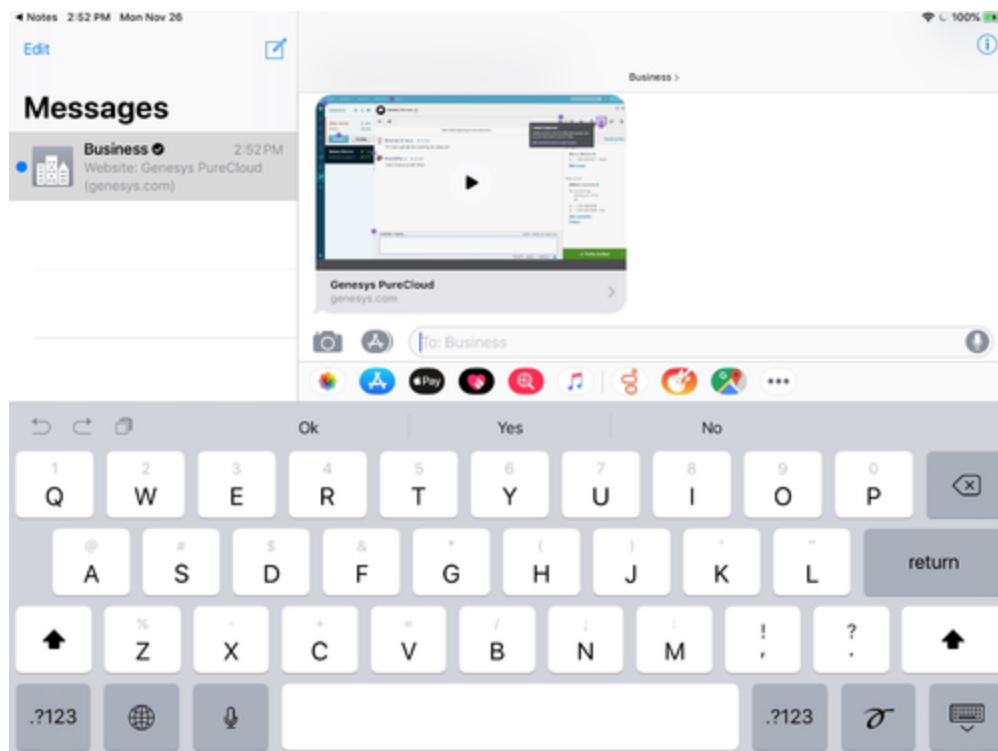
◀ Notes 2:52 PM Mon Nov 26

100%

Edit

Messages

Business

2:52 PM

Website: Genesys PureCloud (genesys.com)

Business >

Genesys PureCloud

genesys.com

To: Business

Pay

Ok

Yes

No

1 Q 2 W 3 E 4 R 5 T 6 Y 7 U 8 I 9 O 0 P

@ A # S $ D & F * G ( H ) J ' K " L

return

% Z - X + C = V / B ; N : M ! , ? .

.?123

.?123